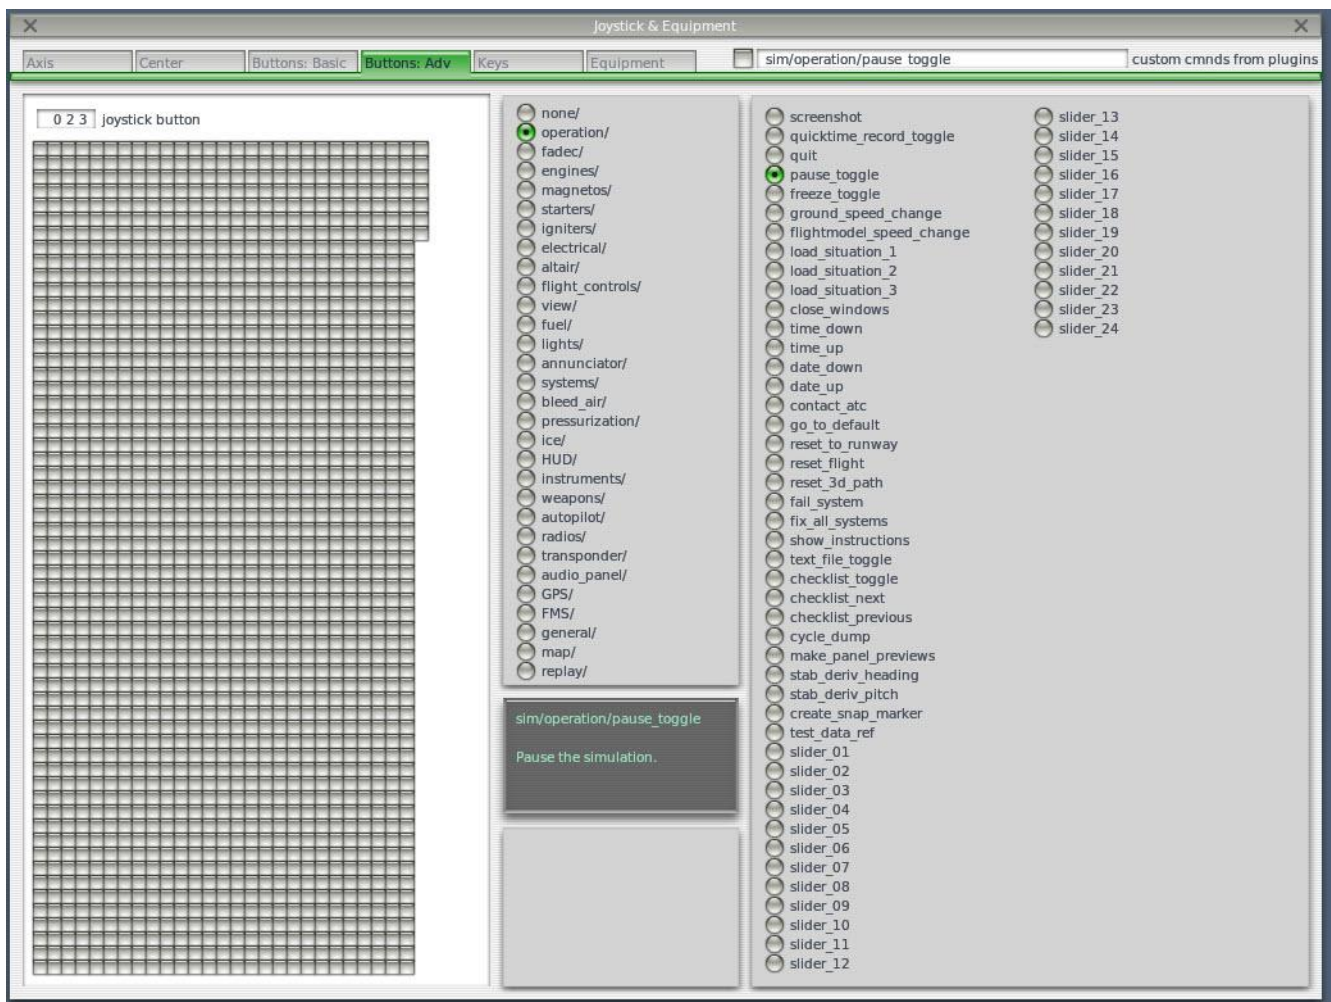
Joystick & Equipment

Axis
Center
Buttons: Basic
Buttons: Adv
Keys
Equipment

sim/operation/pause toggle
custom cmnds from plugins

0 2 3 joystick button

none/
operation/
fadec/
engines/
magnetos/
starters/
igniters/
electrical/
altair/
flight_controls/
view/
fuel/
lights/
annunciator/
systems/
bleed_air/
pressurization/
ice/
HUD/
instruments/
weapons/
autopilot/
radios/
transponder/
audio_panel/
GPS/
FMS/
general/
map/
replay/

sim/operation/pause_toggle

Pause the simulation.

screenshot
quicktime_record_toggle
quit
pause_toggle
freeze_toggle
ground_speed_change
flightmodel_speed_change
load_situation_1
load_situation_2
load_situation_3
close_windows
time_down
time_up
date_down
date_up
contact_atc
go_to_default
reset_to_runway
reset_flight
reset_3d_path
fail_system
fix_all_systems
show_instructions
text_file_toggle
checklist_toggle
checklist_next
checklist_previous
cycle_dump
make_panel_previews
stab_deriv_heading
stab_deriv_pitch
create_snap_marker
test_data_ref
slider_01
slider_02
slider_03
slider_04
slider_05
slider_06
slider_07
slider_08
slider_09
slider_10
slider_11
slider_12
slider_13
slider_14
slider_15
slider_16
slider_17
slider_18
slider_19
slider_20
slider_21
slider_22
slider_23
slider_24